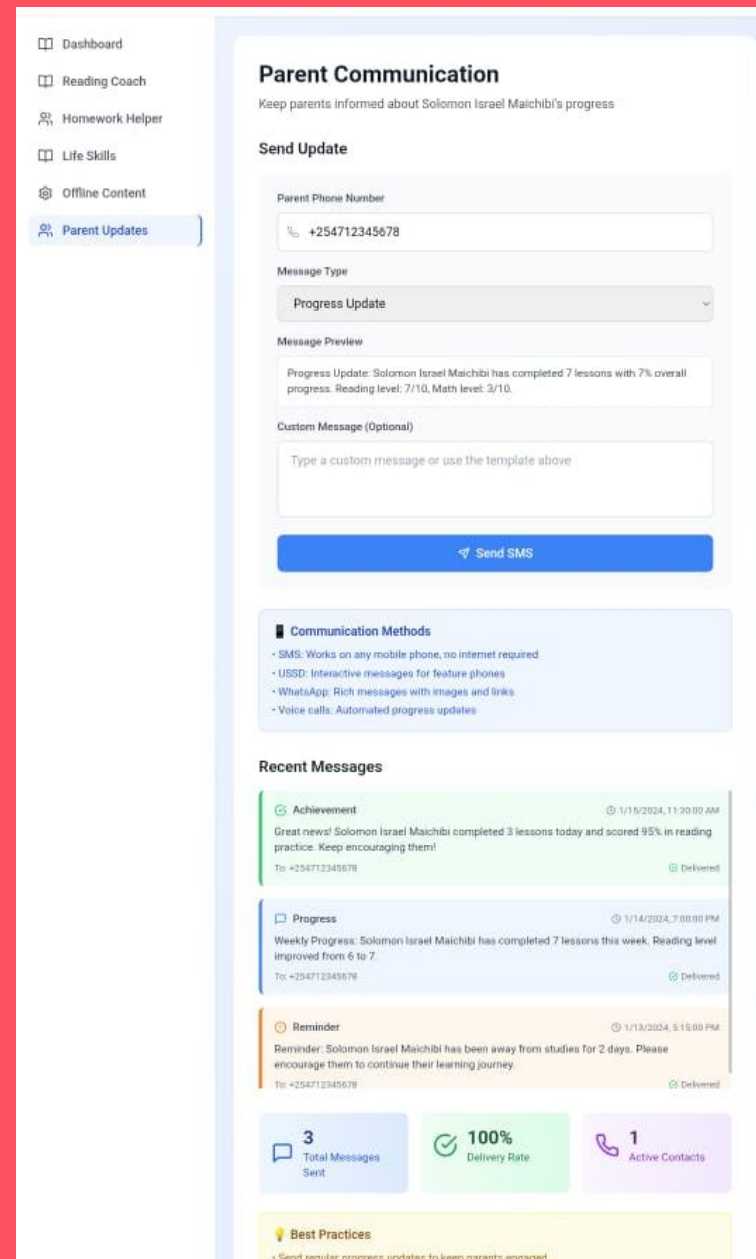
Dashboard
Reading Coach
Homework Helper
Life Skills
Offline Content
Parent Updates

Parent Communication

Keep parents informed about Solomon Israel Maichibi's progress

Send Update

Parent Phone Number

+254712345678

Message Type

Progress Update

Message Preview

Progress Update: Solomon Israel Maichibi has completed 7 lessons with 7% overall progress. Reading level: 7/10, Math level: 3/10.

Custom Message (Optional)

Type a custom message or use the template above

Send SMS

Communication Methods

• SMS: Works on any mobile phone, no internet required
• USSD: Interactive messages for feature phones
• WhatsApp: Rich messages with images and links
• Voice calls: Automated progress updates

Recent Messages

Achievement
1/15/2024, 11:30:00 AM
Great news! Solomon Israel Maichibi completed 3 lessons today and scored 95% in reading practice. Keep encouraging them!
To: +254712345678
Delivered

Progress
1/14/2024, 7:00:00 PM
Weekly Progress: Solomon Israel Maichibi has completed 7 lessons this week. Reading level improved from 6 to 7.
To: +254712345678
Delivered

Reminder
1/13/2024, 5:15:00 PM
Reminder: Solomon Israel Maichibi has been away from studies for 2 days. Please encourage them to continue their learning journey.
To: +254712345678
Delivered

3
Total Messages Sent

100%
Delivery Rate

1
Active Contacts

Best Practices

• Send regular progress updates to keep parents engaged